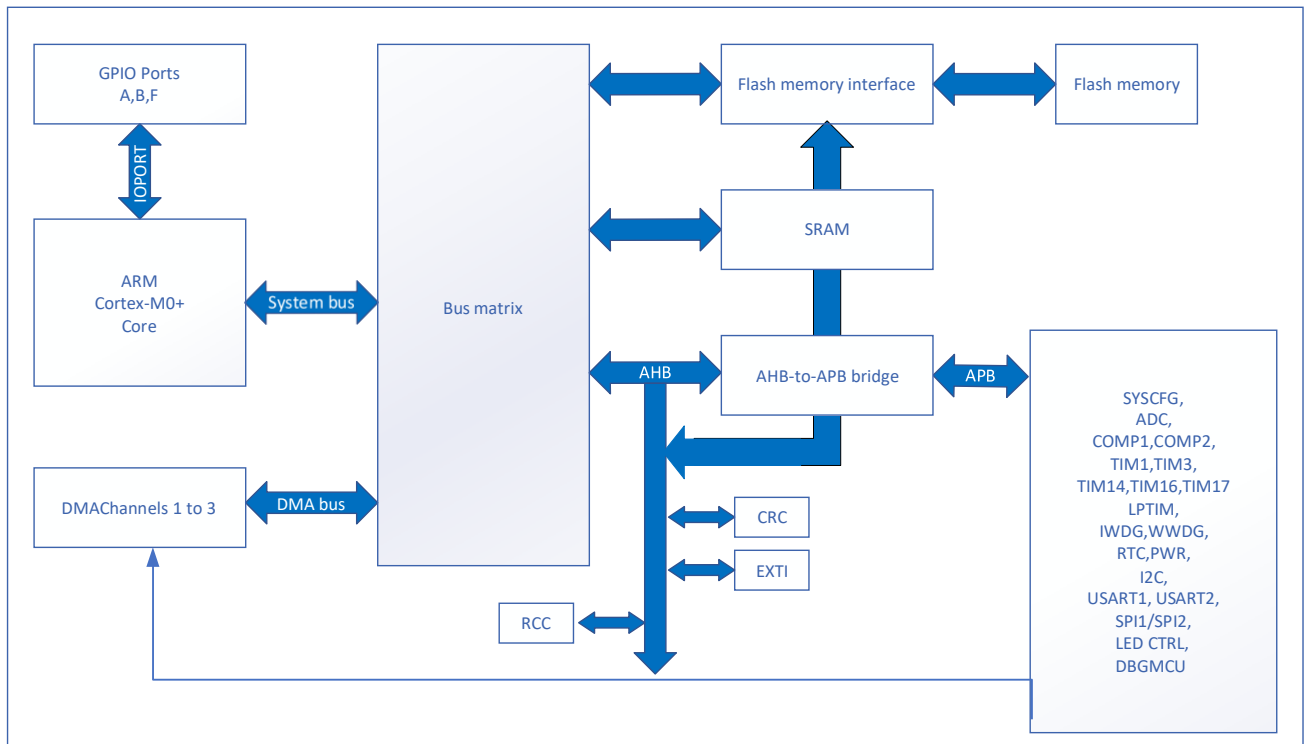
GPIO Ports
A,B,F

IOPORT

ARM
Cortex-M0+
Core

System bus

DMAChannels 1 to 3

DMA bus

Bus matrix

Flash memory interface

Flash memory

SRAM

AHB

AHB-to-APB bridge

APB

CRC

EXTI

RCC

SYSCFG,
ADC,
COMP1,COMP2,
TIM1,TIM3,
TIM14,TIM16,TIM17
LPTIM,
IWDG,WWDG,
RTC,PWR,
I2C,
USART1, USART2,
SPI1/SPI2,
LED CTRL,
DBGMCU